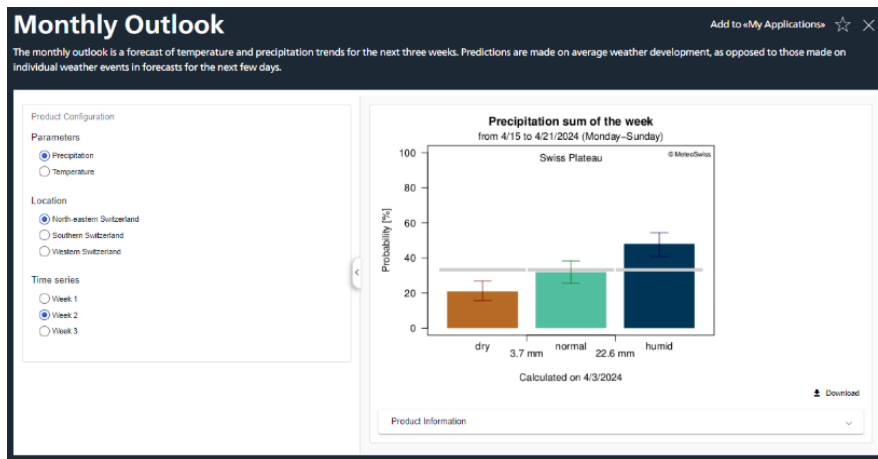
Monthly Outlook

Add to «My Applications»

The monthly outlook is a forecast of temperature and precipitation trends for the next three weeks. Predictions are made on average weather development, as opposed to those made on individual weather events in forecasts for the next few days.

Product Configuration

Parameters
Precipitation
Temperature

Location
North-eastern Switzerland
Southern Switzerland
Western Switzerland

Time series
Week 1
Week 2
Week 3

Precipitation sum of the week
from 4/15 to 4/21/2024 (Monday–Sunday)

Swiss Plateau
© MeteoSwiss

Probability [%]
100
80
60
40
20
0

dry
3.7 mm
normal
22.6 mm
humid

Calculated on 4/3/2024

Download

Product Information